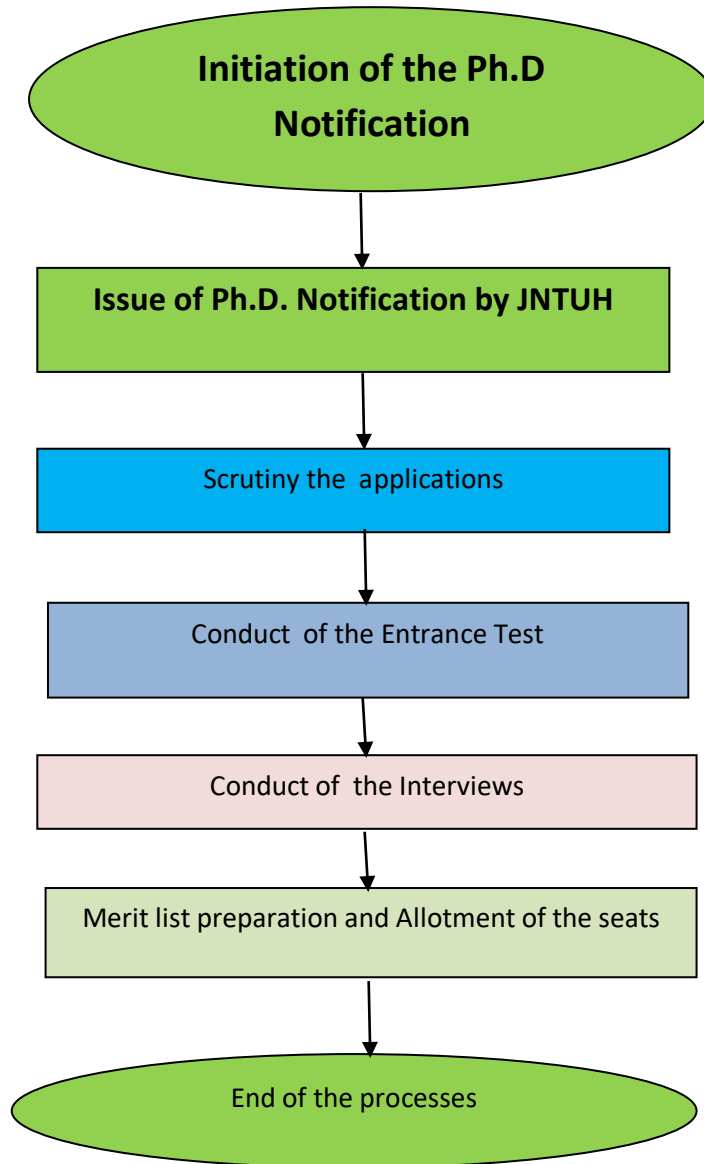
Initiation of the Ph.D Notification

Issue of Ph.D. Notification by JNTUH

Scrutiny the applications

Conduct of the Entrance Test

Conduct of the Interviews

Merit list preparation and Allotment of the seats

End of the processes